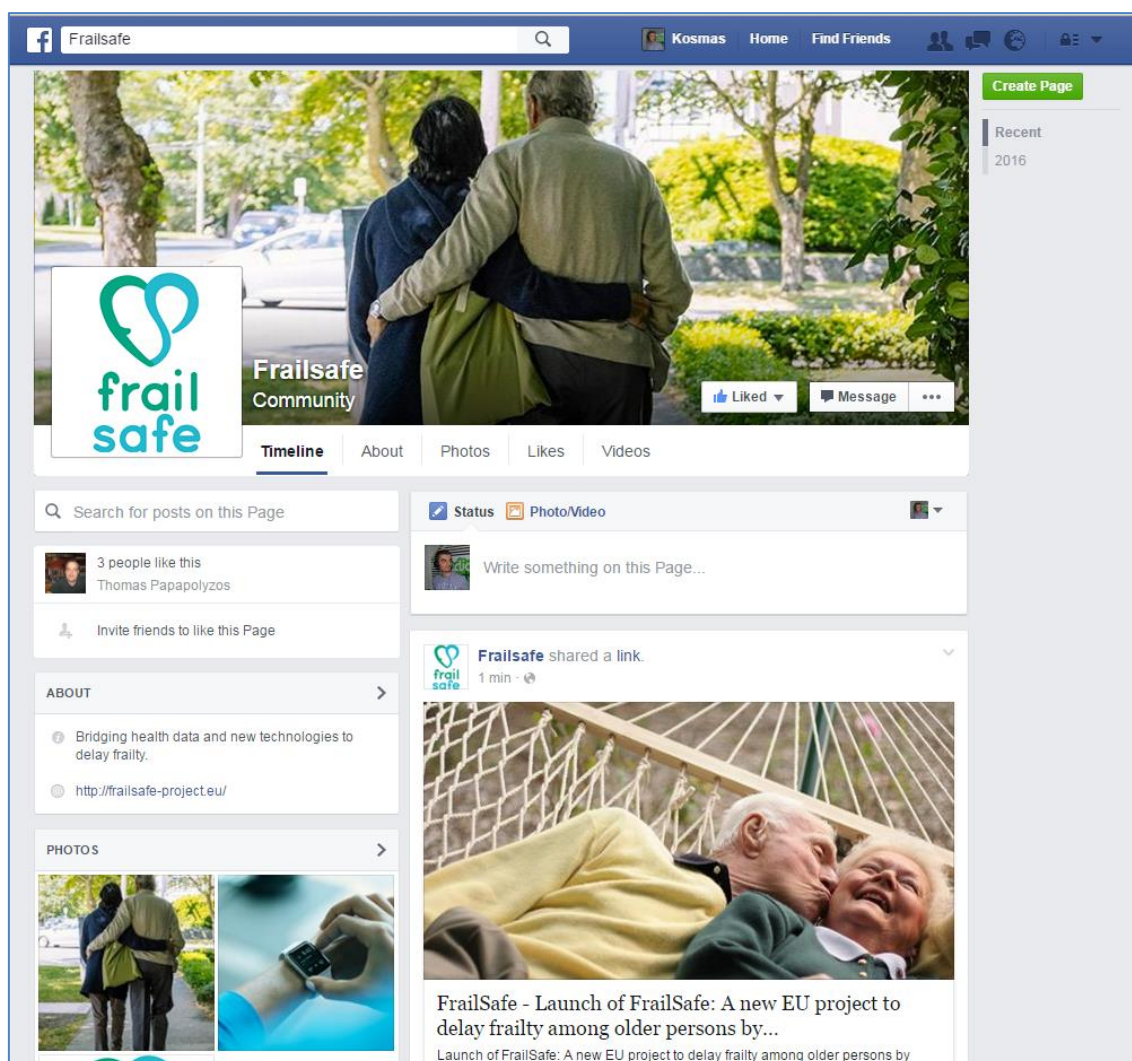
Frailsafe

Kosmas Home Find Friends

Create Page

Recent
2016

frail safe

Frailsafe
Community

Liked
Message
•••

Timeline About Photos Likes Videos

Search for posts on this Page

3 people like this
Thomas Papapolyzos

Invite friends to like this Page

ABOUT

Bridging health data and new technologies to delay frailty.

http://frailsafe-project.eu/

PHOTOS

Status Photo/Video

Write something on this Page...

frail safe

Frailsafe shared a link.
1 min ·

FrailSafe - Launch of FrailSafe: A new EU project to delay frailty among older persons by...

Launch of FrailSafe: A new EU project to delay frailty among older persons by